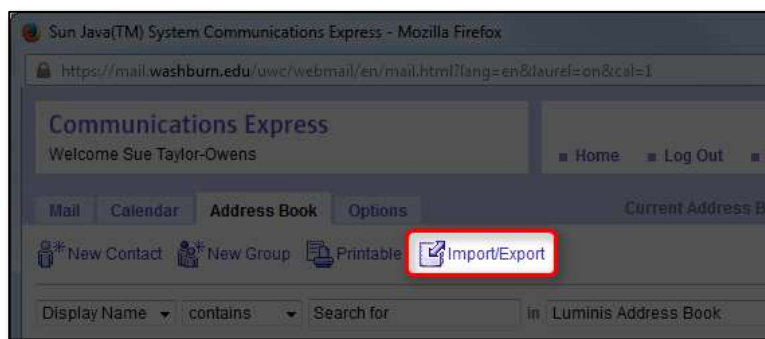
Sun Java(TM) System Communications Express - Mozilla Firefox

https://mail.washburn.edu/uwc/webmail/en/mail.html?lang=en&laurel=on&cal=1

Communications Express
Welcome Sue Taylor-Owens

Home Log Out

Mail Calendar Address Book Options

Current Address B

New Contact New Group Printable Import/Export

Display Name contains Search for in Luminis Address Book